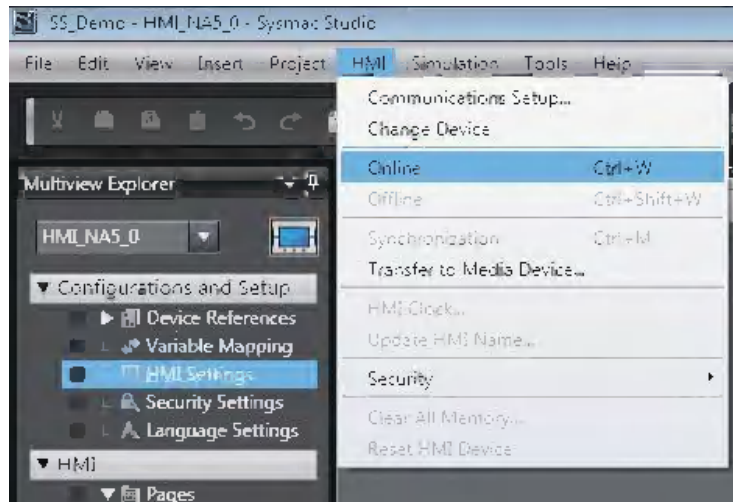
SS_Demo - HMI_NA5_0 - Sysmac Studio

File Edit View Insert Project HMI Simulation Tools Help

Communications Setup...
Change Device
Online Ctrl+W
Offline Ctrl+Shift+W
Synchronization Ctrl+M
Transfer to Media Device...
HMI Clock...
Update HMI Name...
Security
Clear All Memory...
Reset HMI Device

Multiview Explorer

HMI_NA5_0

▼ Configurations and Setup
▶ Device References
Variable Mapping
HMI Settings
Security Settings
Language Settings
▼ HMI
▼ Pages